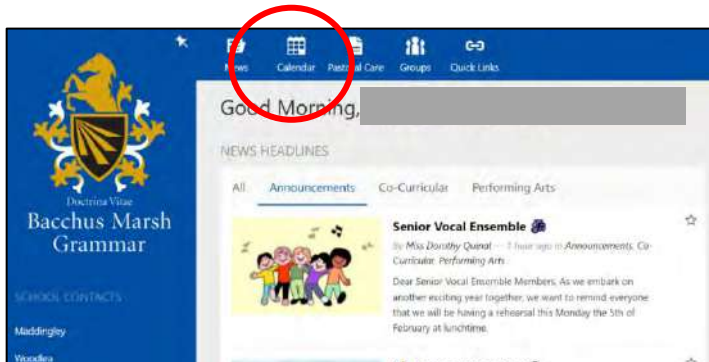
News Calendar Pastoral Care Groups Quick Links

Doctrina Vitae
Bacchus Marsh Grammar

SCHOOL CONTACTS
Maddingley
Woodlea

Good Morning,

NEWS HEADLINES

All Announcements Co-Curricular Performing Arts

Senior Vocal Ensemble

By Miss Dorothy Quinal · 1 hour ago in Announcements, Co-Curricular, Performing Arts

Dear Senior Vocal Ensemble Members, As we embark on another exciting year together, we want to remind everyone that we will be having a rehearsal this Monday the 5th of February at lunchtime.